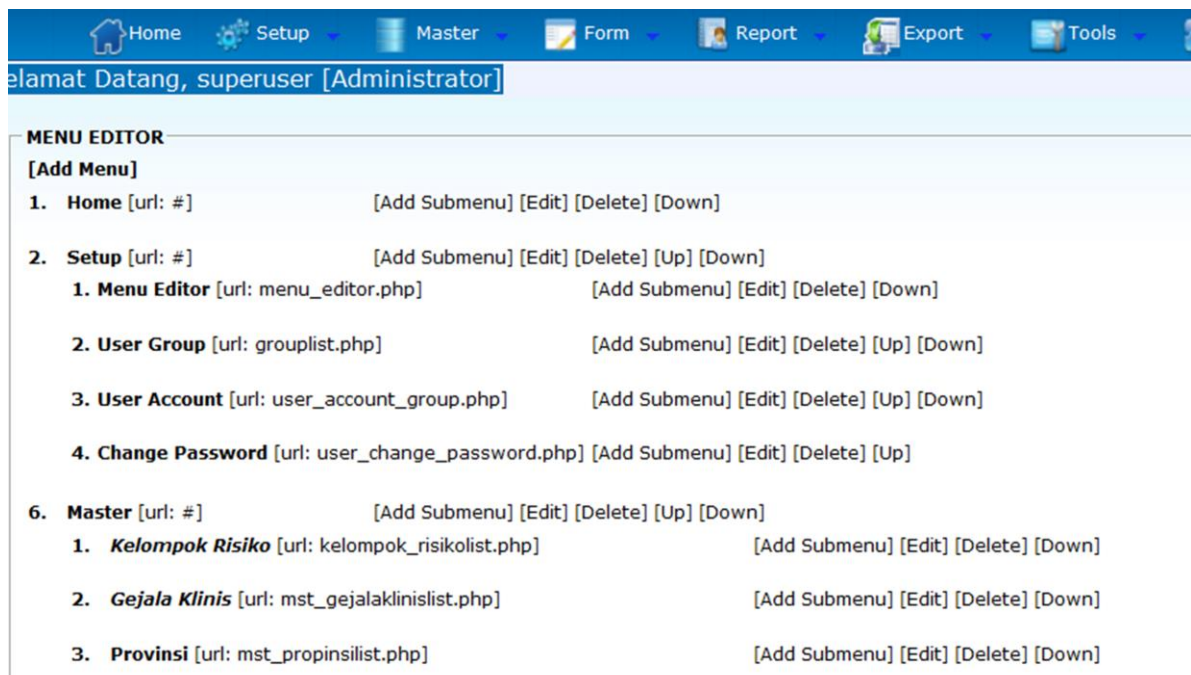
Home Setup Master Form Report Export Tools

elamat Datang, superuser [Administrator]

MENU EDITOR

[Add Menu]

1. **Home** [url: #] [Add Submenu] [Edit] [Delete] [Down]

2. **Setup** [url: #] [Add Submenu] [Edit] [Delete] [Up] [Down]

1. **Menu Editor** [url: menu_editor.php] [Add Submenu] [Edit] [Delete] [Down]

2. **User Group** [url: grouplist.php] [Add Submenu] [Edit] [Delete] [Up] [Down]

3. **User Account** [url: user_account_group.php] [Add Submenu] [Edit] [Delete] [Up] [Down]

4. **Change Password** [url: user_change_password.php] [Add Submenu] [Edit] [Delete] [Up]

6. **Master** [url: #] [Add Submenu] [Edit] [Delete] [Up] [Down]

1. ***Kelompok Risiko*** [url: kelompok_risikolist.php] [Add Submenu] [Edit] [Delete] [Down]

2. ***Gejala Klinis*** [url: mst_gejalaklinislist.php] [Add Submenu] [Edit] [Delete] [Down]

3. **Provinsi** [url: mst_propinsilist.php] [Add Submenu] [Edit] [Delete] [Down]